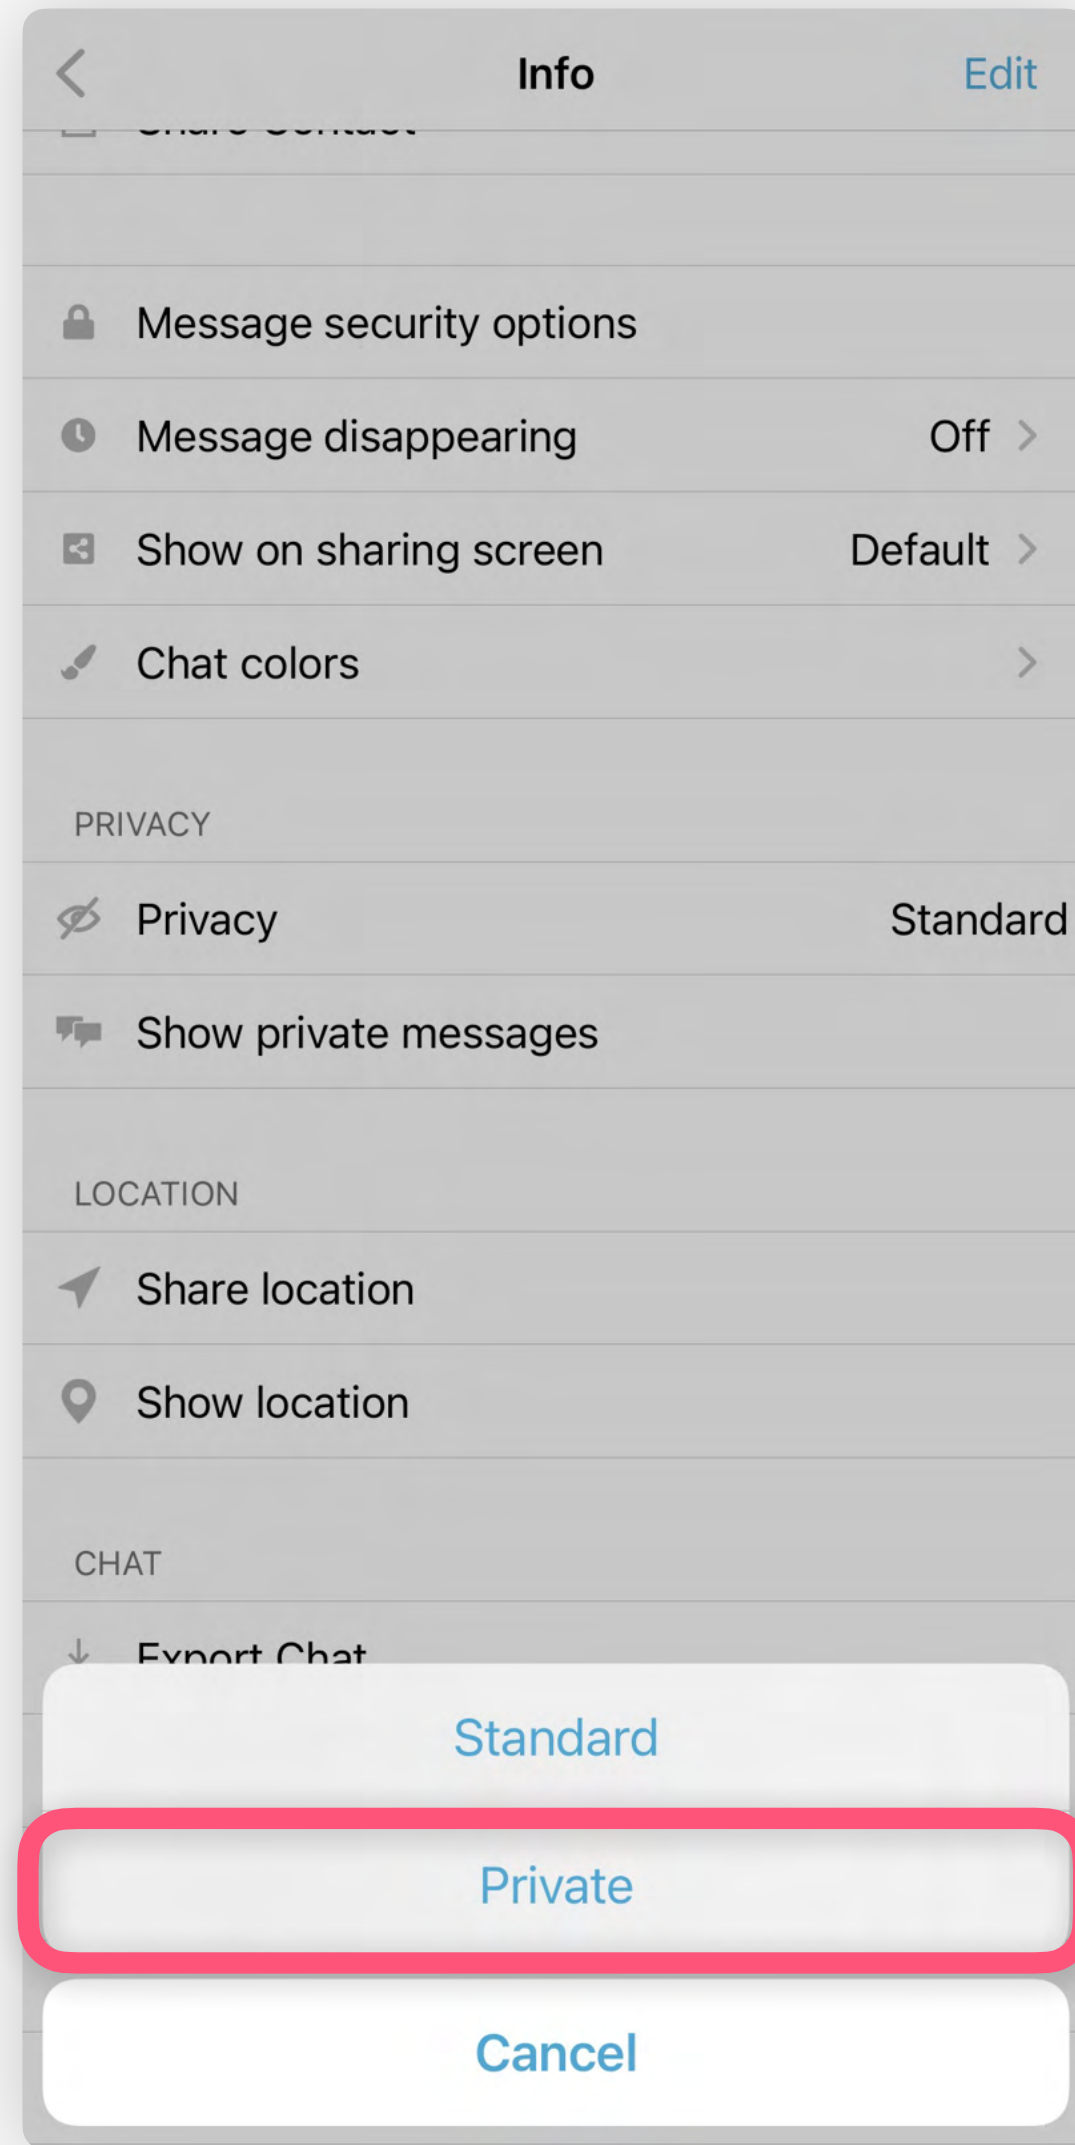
Info Edit

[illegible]

Message security options

Message disappearing Off

Show on sharing screen Default

Chat colors

PRIVACY

Privacy Standard

Show private messages

LOCATION

Share location

Show location

CHAT

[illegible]

Standard

Private

Cancel